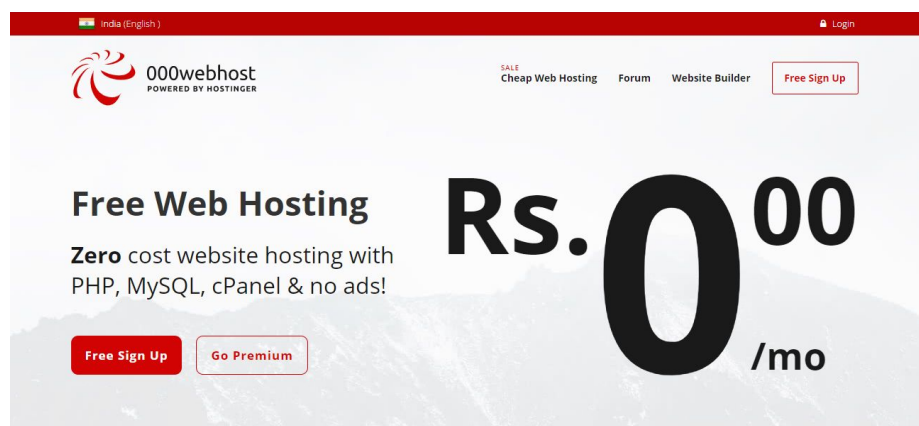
India (English )

Login

000webhost
POWERED BY HOSTINGER

SALE
Cheap Web Hosting

Forum

Website Builder

Free Sign Up

Free Web Hosting

**Zero** cost website hosting with PHP, MySQL, cPanel & no ads!

Free Sign Up

Go Premium

Rs.$0^{00}$ /mo